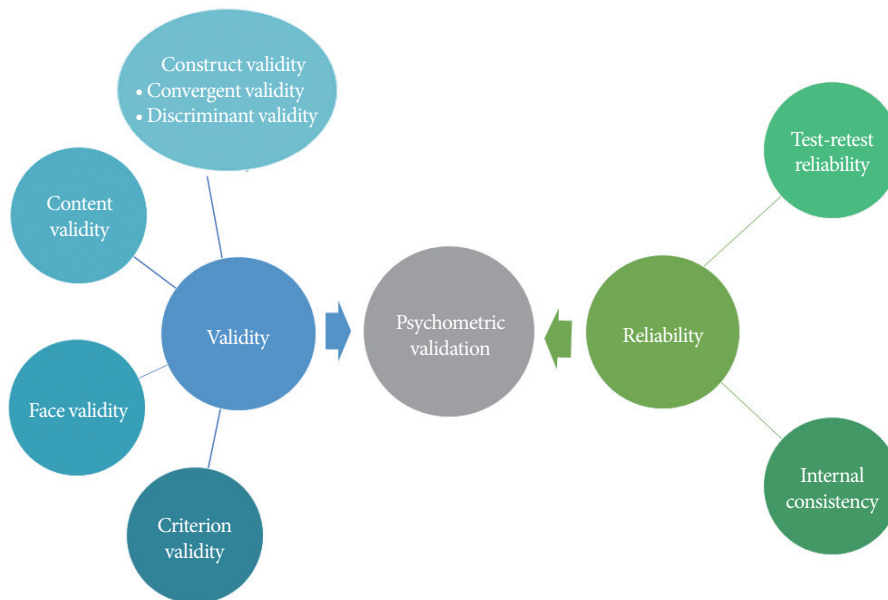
Construct validity
• Convergent validity
• Discriminant validity

Content validity

Validity

Face validity

Criterion validity

Psychometric validation

Reliability

Test-retest reliability

Internal consistency